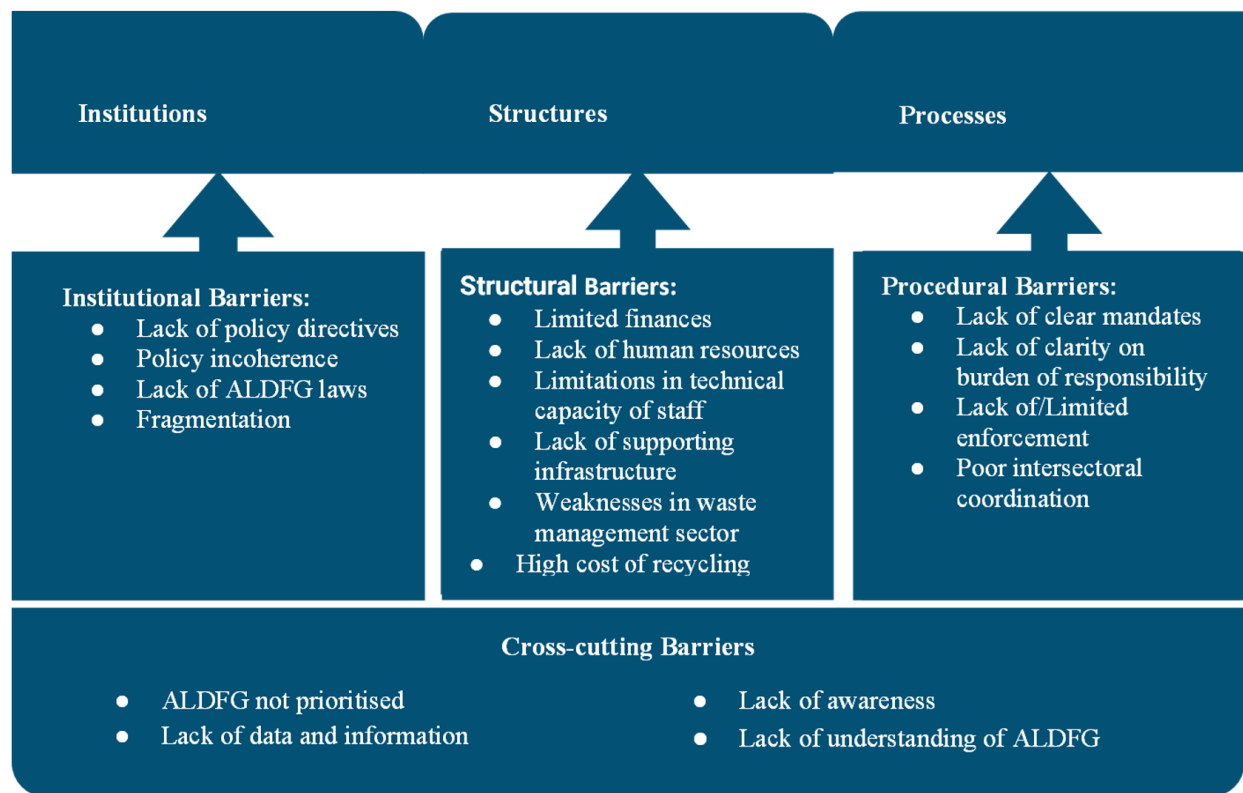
Institutions

Structures

Processes

Institutional Barriers:
- Lack of policy directives
- Policy incoherence
- Lack of ALDFG laws
- Fragmentation

Structural Barriers:
- Limited finances
- Lack of human resources
- Limitations in technical capacity of staff
- Lack of supporting infrastructure
- Weaknesses in waste management sector
- High cost of recycling

Procedural Barriers:
- Lack of clear mandates
- Lack of clarity on burden of responsibility
- Lack of/Limited enforcement
- Poor intersectoral coordination

Cross-cutting Barriers
- ALDFG not prioritised
- Lack of data and information
- Lack of awareness
- Lack of understanding of ALDFG